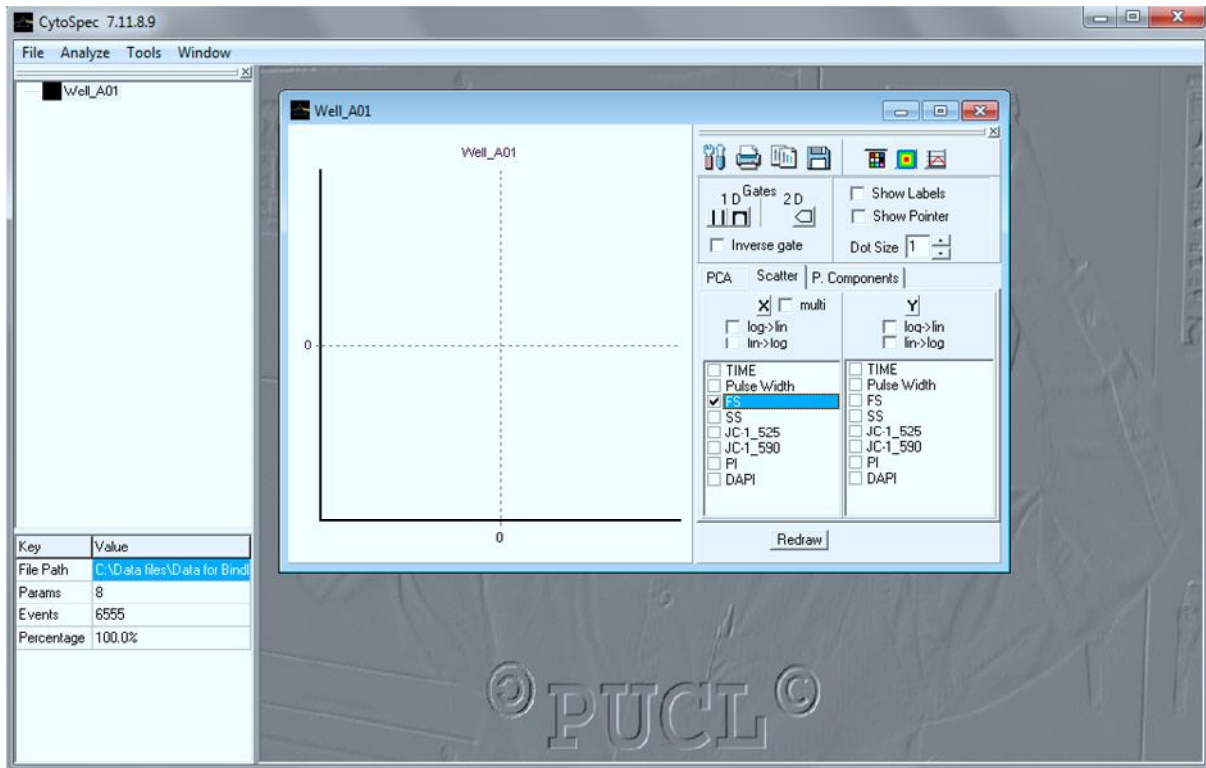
CytoSpec 7.11.8.9

File Analyze Tools Window

Well_A01

Well_A01

Well_A01

0

0

Gates
1 D 2 D

Inverse gate

Show Labels
Show Pointer
Dot Size 1

PCA Scatter P. Components

X multi
log->lin
lin->log

Y
log->lin
lin->log

TIME
Pulse Width
FS
SS
JC-1_525
JC-1_590
PI
DAPI

TIME
Pulse Width
FS
SS
JC-1_525
JC-1_590
PI
DAPI

Redraw

| Key | Value |
|---|---|
| File Path | C:\Data files\Data for Bindl |
| Params | 8 |
| Events | 6555 |
| Percentage | 100.0% |

PUCL